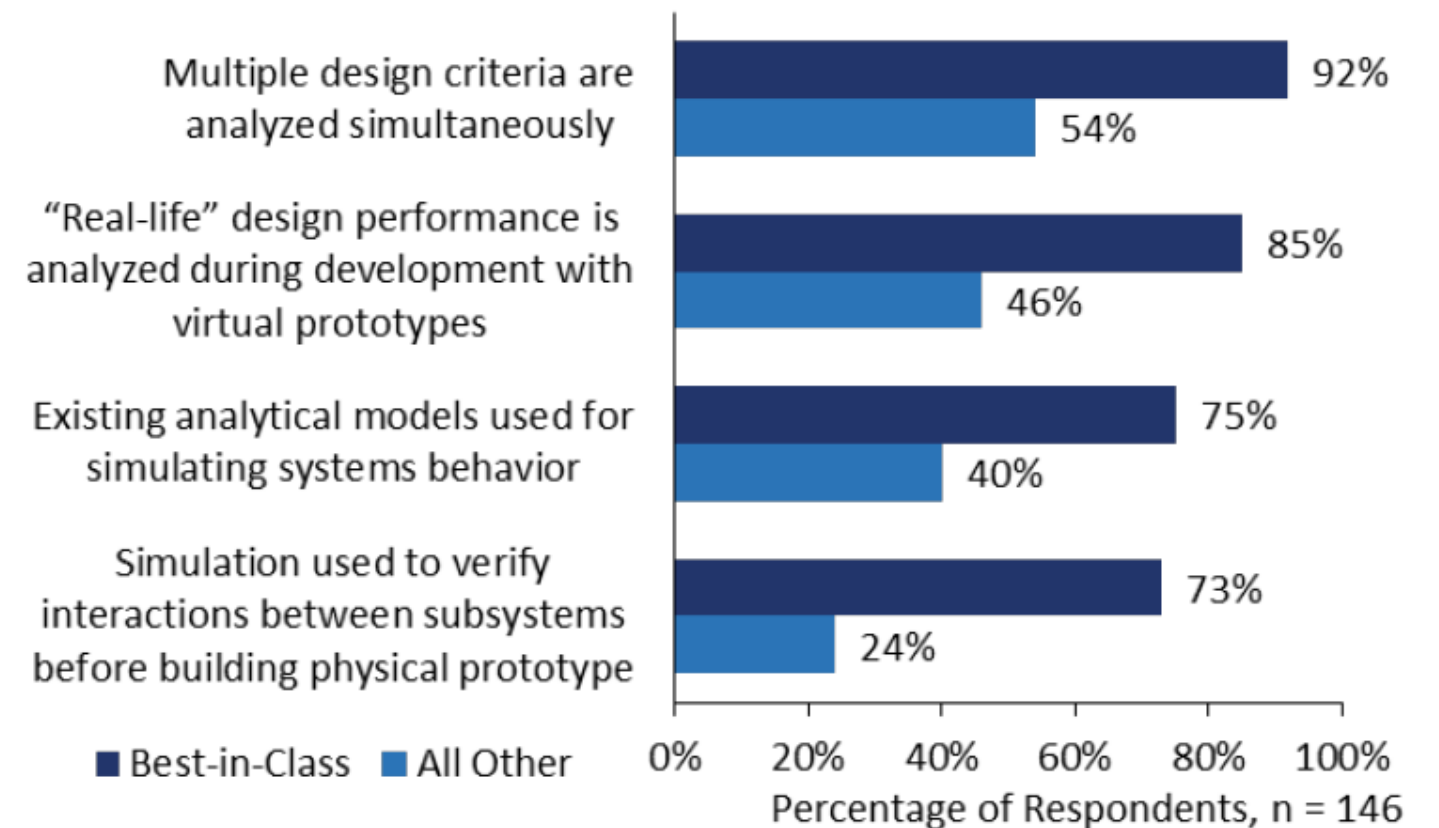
Multiple design criteria are analyzed simultaneously
92%
54%

"Real-life" design performance is analyzed during development with virtual prototypes
85%
46%

Existing analytical models used for simulating systems behavior
75%
40%

Simulation used to verify interactions between subsystems before building physical prototype
73%
24%

0% 20% 40% 60% 80% 100%

Percentage of Respondents, n = 146

Best-in-Class All Other